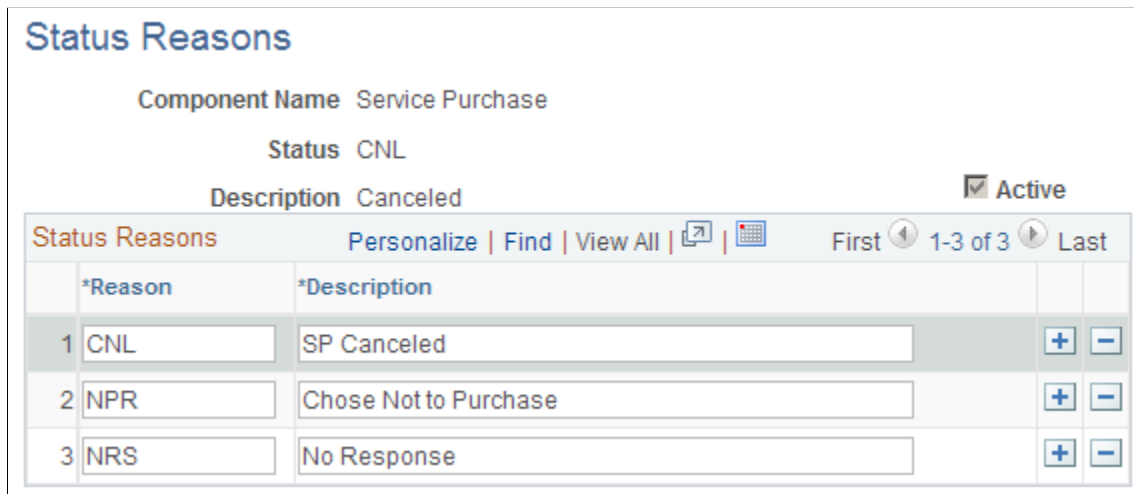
Status Reasons

Component Name Service Purchase

Status CNL

Description Canceled

Active

Status Reasons Personalize | Find | View All | | First 1-3 of 3 Last

| | *Reason | *Description | | |
|---|---|---|---|---|
| 1 | CNL | SP Canceled | + | − |
| 2 | NPR | Chose Not to Purchase | + | − |
| 3 | NRS | No Response | + | − |